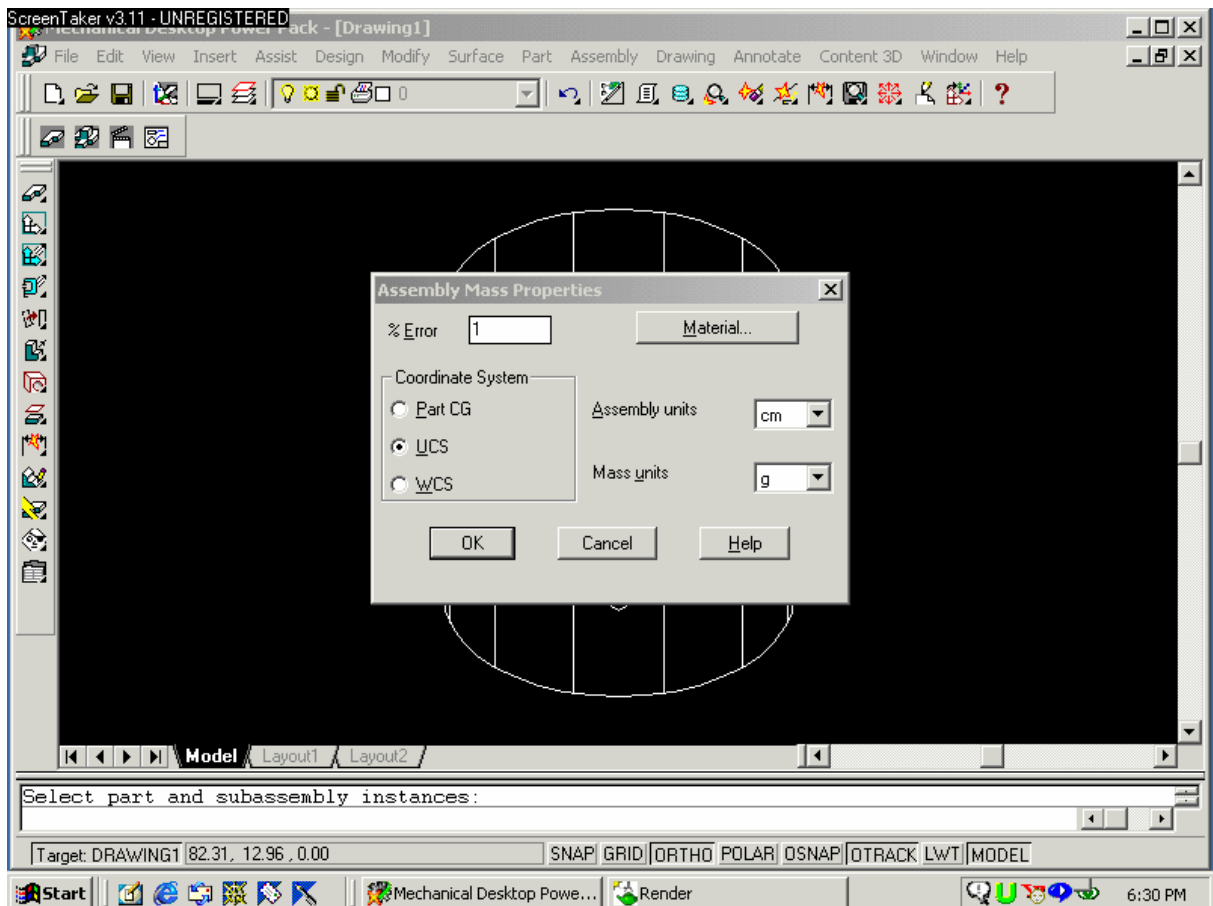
ScreenTaker v3.11 - UNREGISTERED
Mechanical Desktop Power Pack - [Drawing1]

File Edit View Insert Assist Design Modify Surface Part Assembly Drawing Annotate Content 3D Window Help

0

Assembly Mass Properties

% Error 1

Material...

Coordinate System
Part CG
UCS
WCS

Assembly units cm

Mass units g

OK Cancel Help

Model Layout1 Layout2

Select part and subassembly instances:

Target: DRAWING1 82.31, 12.96 , 0.00 SNAP GRID ORTHO POLAR OSNAP OTRACK LWT MODEL

Start Mechanical Desktop Powe... Render 6:30 PM